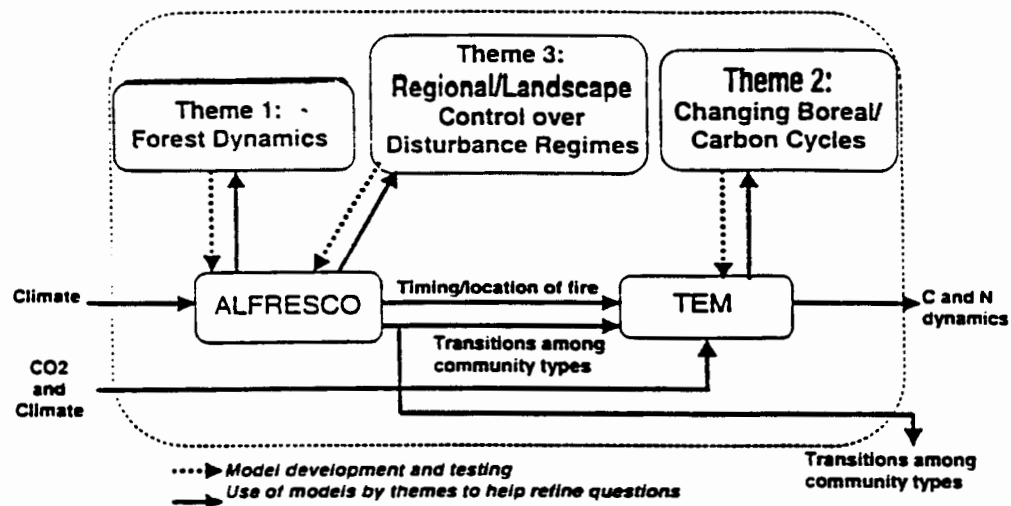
Theme 1:
Forest Dynamics

Theme 3:
Regional/Landscape
Control over
Disturbance Regimes

Theme 2:
Changing Boreal/
Carbon Cycles

Climate

ALFRESCO

Timing/location of fire

TEM

C and N dynamics

Transitions among community types

CO2 and Climate

Transitions among community types

Model development and testing
Use of models by themes to help refine questions